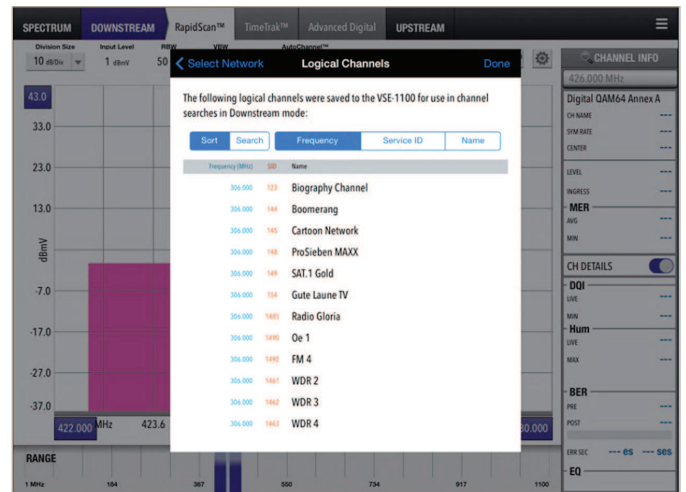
SPECTRUM DOWNSTREAM RapidScan™ TimeTrak™ Advanced Digital UPSTREAM

Division Size 10 dB/Div Input Level 1 dBmV RBW 50 VBW AutoChannel™

43.0
33.0
23.0
13.0
dBmV
-7.0
-17.0
-27.0
-37.0

422.000 MHz 423.6 80.000

RANGE
1 MHz 184 367 550 734 917 1100

Select Network Logical Channels Done

The following logical channels were saved to the VSE-1100 for use in channel searches in Downstream mode:

Sort Search Frequency Service ID Name

| Frequency (MHz) | SID | Name |
|---|---|---|
| 306.000 | 123 | Biography Channel |
| 306.000 | 144 | Boomerang |
| 306.000 | 145 | Cartoon Network |
| 306.000 | 148 | ProSieben MAXX |
| 306.000 | 149 | SAT.1 Gold |
| 306.000 | 154 | Gute Laune TV |
| 306.000 | 1485 | Radio Gloria |
| 306.000 | 1490 | Oe 1 |
| 306.000 | 1492 | FM 4 |
| 306.000 | 1461 | WDR 2 |
| 306.000 | 1462 | WDR 3 |
| 306.000 | 1463 | WDR 4 |

CHANNEL INFO
426.000 MHz
Digital QAM64 Annex A
CH NAME ---
SYM RATE ---
CENTER ---
LEVEL ---
INGRESS ---
MER
AVG ---
MIN ---
CH DETAILS
DQI
LIVE ---
MIN ---
Hum
LIVE ---
MAX ---
BER
PRE ---
POST ---
ERR SEC --- es --- ses
EQ